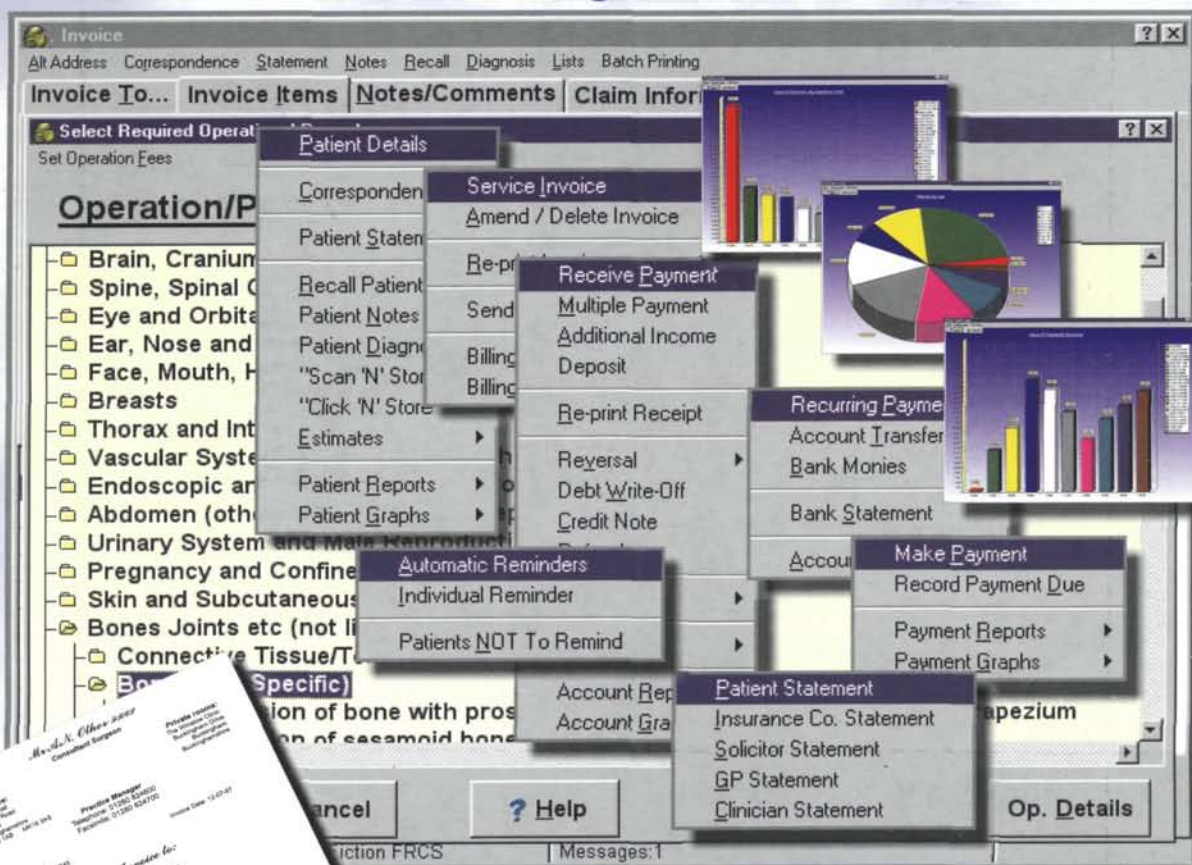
Invoice

Alt Address Correspondence Statement Notes Recall Diagnosis Lists Batch Printing

Invoice To... Invoice Items Notes/Comments Claim Infor

Select Required Operati

Set Operation Fees

Operation/P

Brain, Cranium
Spine, Spinal C
Eye and Orbita
Ear, Nose and
Face, Mouth, H
Breasts
Thorax and Int
Vascular Syste
Endoscopic ar
Abdomen (othe
Urinary System and Male Reproducti
Pregnancy and Confine
Skin and Subcutaneous
Bones Joints etc (not li
Connective Tissue/T
Bo Specific)
ion of bone with pros
on of sesamoid bone
apezium

Patient Details
Corresponden
Patient Statem
Recall Patient
Patient Notes
Patient Diagn
"Scan 'N' Stor
"Click 'N' Store
Estimates
Patient Reports
Patient Graphs

Service Invoice
Amend / Delete Invoice
Re-pri
Send
Billing
Billing

Receive Payment
Multiple Payment
Additional Income
Deposit
Re-print Receipt
Reversal
Debt Write-Off
Credit Note
Account Rep
Account Gra

Recurring Payme
Account Transfer
Bank Monies
Bank Statement
Accou

Automatic Reminders
Individual Reminder
Patients NOT To Remind

Make Payment
Record Payment Due
Payment Reports
Payment Graphs

Patient Statement
Insurance Co. Statement
Solicitor Statement
GP Statement
Clinician Statement

ancel
? Help
Op. Details
iction FRCS
Messages:1

Mr A.N. Other
Consultant Surgeon
Practice Manager
Telephone: 01280 824600
Facsimile: 01280 824700